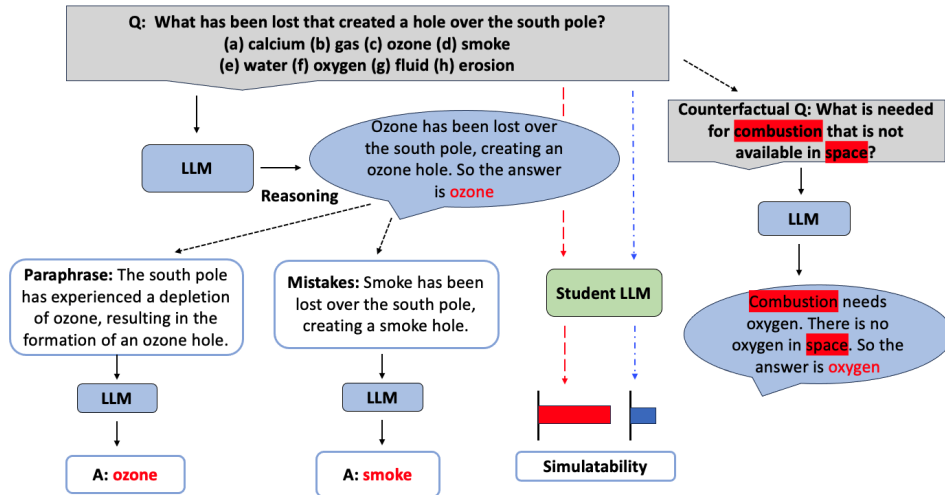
Q: What has been lost that created a hole over the south pole?
(a) calcium (b) gas (c) ozone (d) smoke
(e) water (f) oxygen (g) fluid (h) erosion

LLM

Reasoning

Ozone has been lost over the south pole, creating an ozone hole. So the answer is ozone

Counterfactual Q: What is needed for combustion that is not available in space?

LLM

Combustion needs oxygen. There is no oxygen in space. So the answer is oxygen

Paraphrase: The south pole has experienced a depletion of ozone, resulting in the formation of an ozone hole.

LLM

A: ozone

Mistakes: Smoke has been lost over the south pole, creating a smoke hole.

LLM

A: smoke

Student LLM

Simulatability